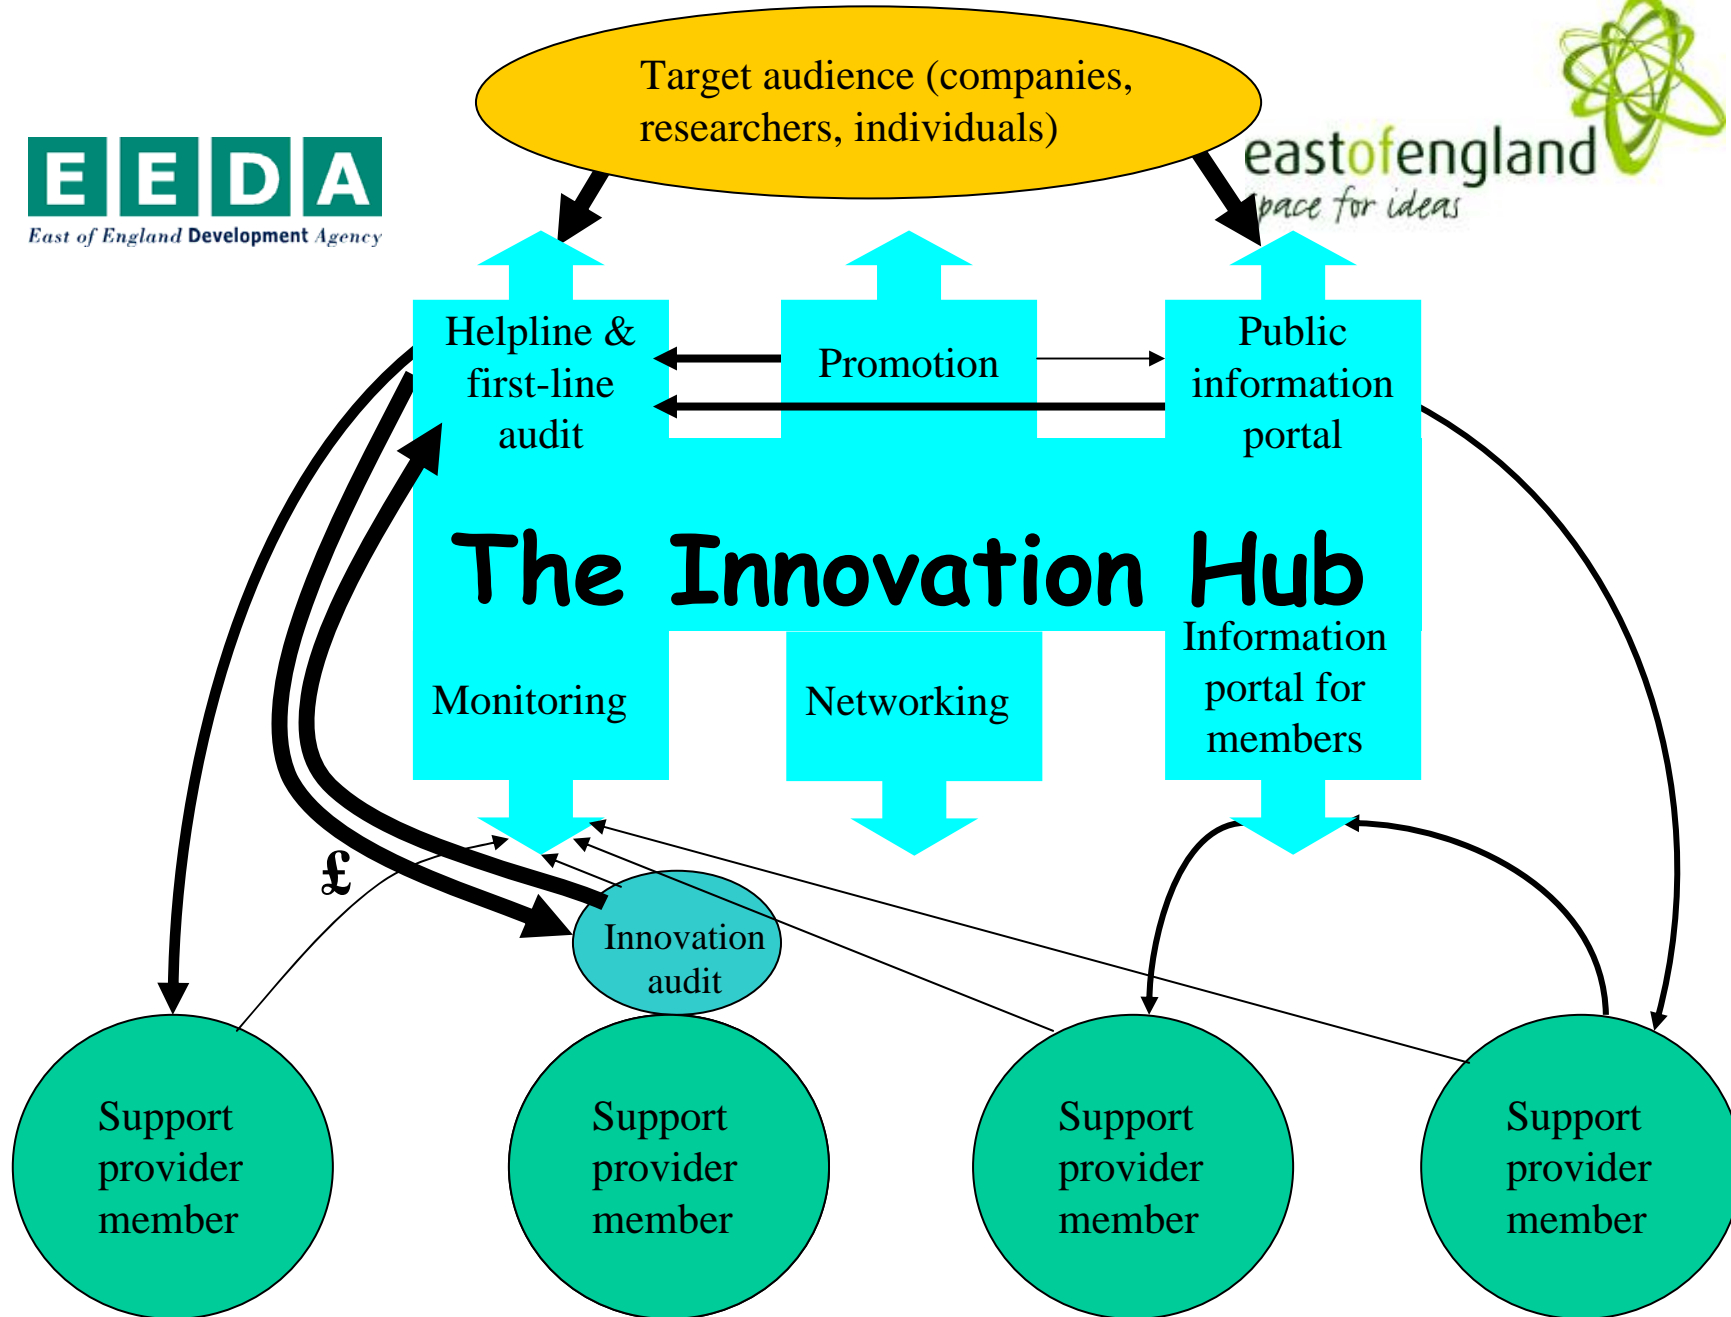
Target audience (companies, researchers, individuals)

EEDA
East of England Development Agency

eastofengland
pace for ideas

Helpline & first-line audit

Promotion

Public information portal

The Innovation Hub

Monitoring

Networking

Information portal for members

£

Innovation audit

Support provider member

Support provider member

Support provider member

Support provider member